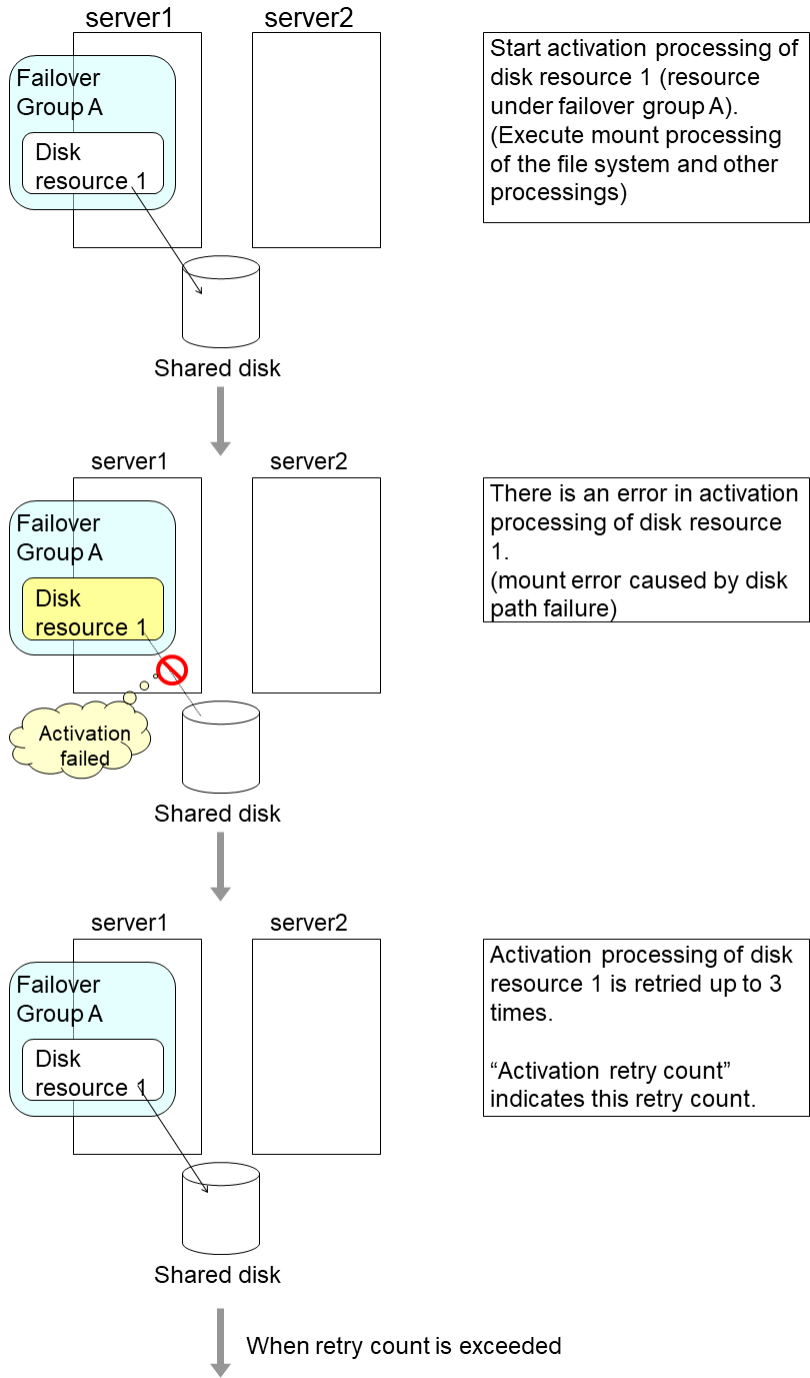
server1

server2

Failover Group A

Disk resource 1

Shared disk

Start activation processing of disk resource 1 (resource under failover group A).
(Execute mount processing of the file system and other processings)

server1

server2

Failover Group A

Disk resource 1

Activation failed

Shared disk

There is an error in activation processing of disk resource 1.
(mount error caused by disk path failure)

server1

server2

Failover Group A

Disk resource 1

Shared disk

Activation processing of disk resource 1 is retried up to 3 times.

“Activation retry count” indicates this retry count.

When retry count is exceeded